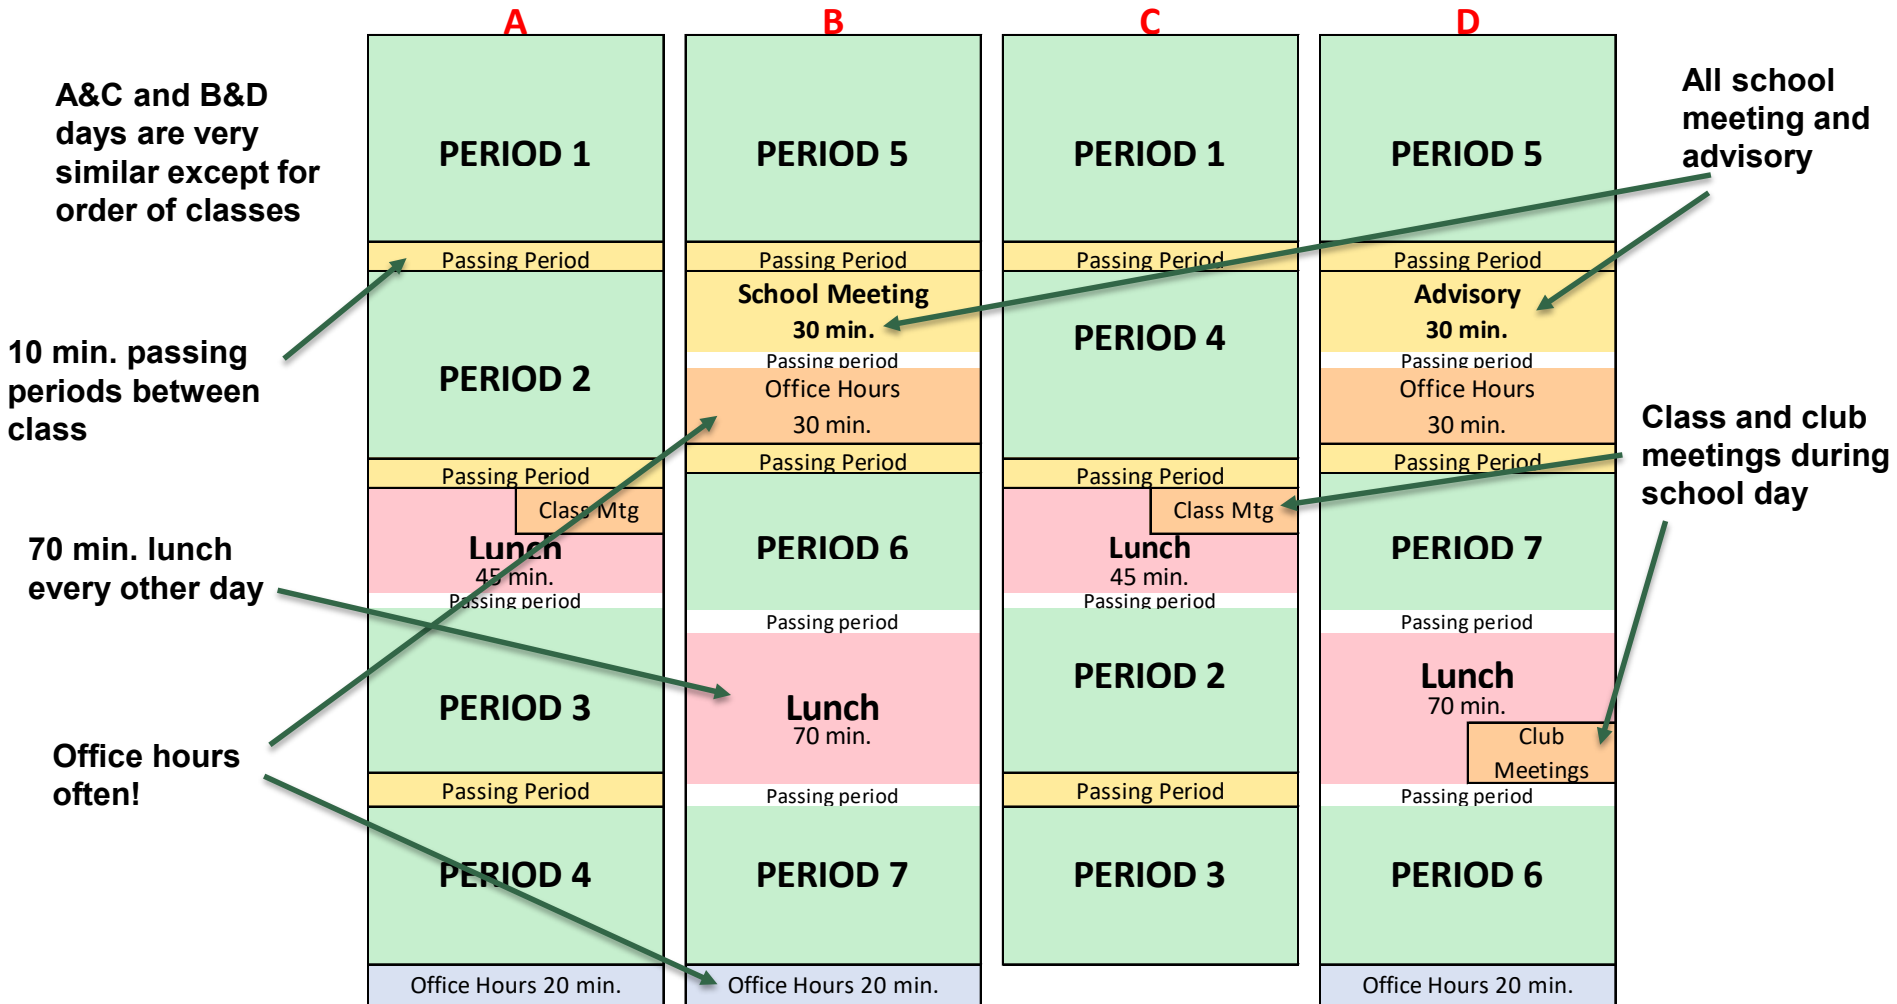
A&C and B&D days are very similar except for order of classes

10 min. passing periods between class

70 min. lunch every other day

Office hours often!

A

PERIOD 1

Passing Period

PERIOD 2

Passing Period

Class Mtg

Lunch
45 min.

Passing period

PERIOD 3

Passing Period

PERIOD 4

Office Hours 20 min.

B

PERIOD 5

Passing Period

School Meeting
30 min.

Passing period

Office Hours
30 min.

Passing Period

PERIOD 6

Passing period

Lunch
70 min.

Passing period

PERIOD 7

Office Hours 20 min.

C

PERIOD 1

Passing Period

PERIOD 4

Passing Period

Class Mtg

Lunch
45 min.

Passing period

PERIOD 2

Passing Period

PERIOD 3

D

PERIOD 5

Passing Period

Advisory
30 min.

Passing period

Office Hours
30 min.

Passing Period

PERIOD 7

Passing period

Lunch
70 min.

Club Meetings

Passing period

PERIOD 6

Office Hours 20 min.

All school meeting and advisory

Class and club meetings during school day